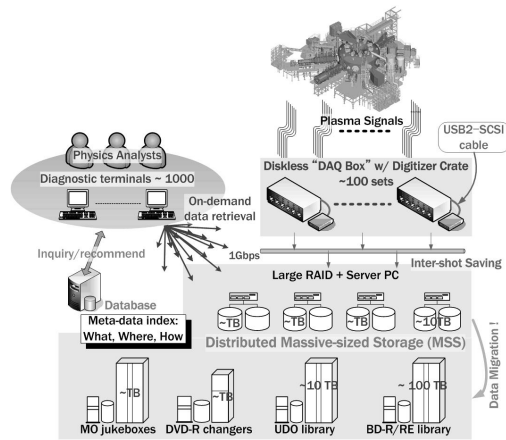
Plasma Signals

USB2–SCSI cable

Physics Analysts

Diagnostic terminals ~ 1000

Diskless "DAQ Box" w/ Digitizer Crate ~100 sets

On-demand data retrieval

Inquiry/recommend

1Gbps

Inter-shot Saving

Large RAID + Server PC

Database

Meta-data index: What, Where, How

~TB

~TB

~TB

~10TB

Distributed Massive-sized Storage (MSS)

Data Migration !

~TB

~TB

~10 TB

~ 100 TB

MO jukeboxes

DVD-R changers

UDO library

BD-R/RE library